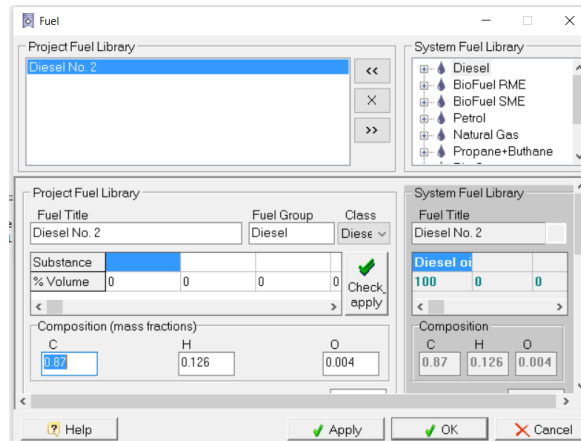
Fuel

Project Fuel Library

Diesel No. 2

<<

×

>>

System Fuel Library

Diesel
BioFuel RME
BioFuel SME
Petrol
Natural Gas
Propane+Buthane

Project Fuel Library

Fuel Title
Diesel No. 2

Fuel Group
Diesel

Class
Diese

| Substance | | | | |
|---|---|---|---|---|
| % Volume | 0 | 0 | 0 | 0 |

Check apply

Composition (mass fractions)

C
0.87

H
0.126

O
0.004

System Fuel Library

Fuel Title
Diesel No. 2

| Diesel oi | | |
|---|---|---|
| 100 | 0 | 0 |

Composition

C
0.87

H
0.126

O
0.004

Help

Apply

OK

Cancel